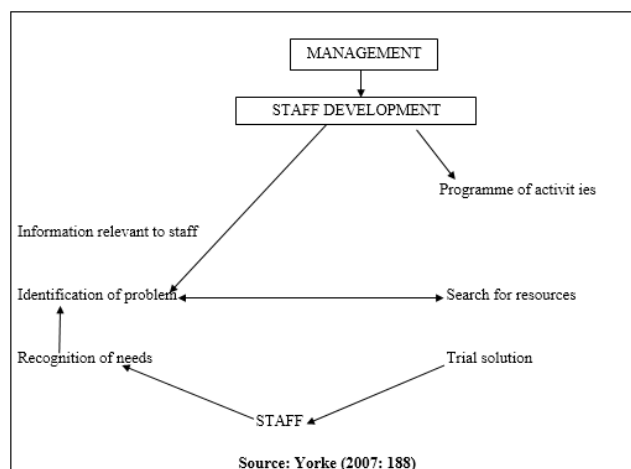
MANAGEMENT

STAFF DEVELOPMENT

Programme of activit ies

Information relevant to staff

Identification of problem

Search for resources

Recognition of needs

Trial solution

STAFF

Source: Yorke (2007: 188)